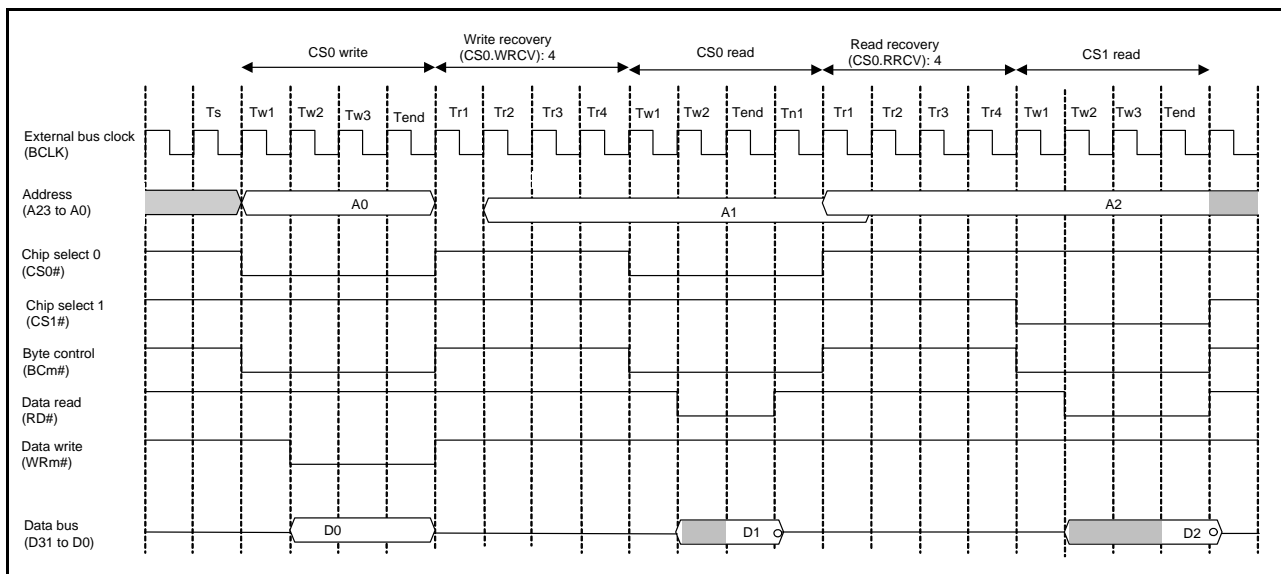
CS0 write

Write recovery (CS0.WRCV): 4

CS0 read

Read recovery (CS0.RRCV): 4

CS1 read

Ts Tw1 Tw2 Tw3 Tend Tr1 Tr2 Tr3 Tr4 Tw1 Tw2 Tend Tn1 Tr1 Tr2 Tr3 Tr4 Tw1 Tw2 Tw3 Tend

External bus clock (BCLK)

Address (A23 to A0)

A0

A1

A2

Chip select 0 (CS0#)

Chip select 1 (CS1#)

Byte control (BCm#)

Data read (RD#)

Data write (WRm#)

Data bus (D31 to D0)

D0

D1

D2